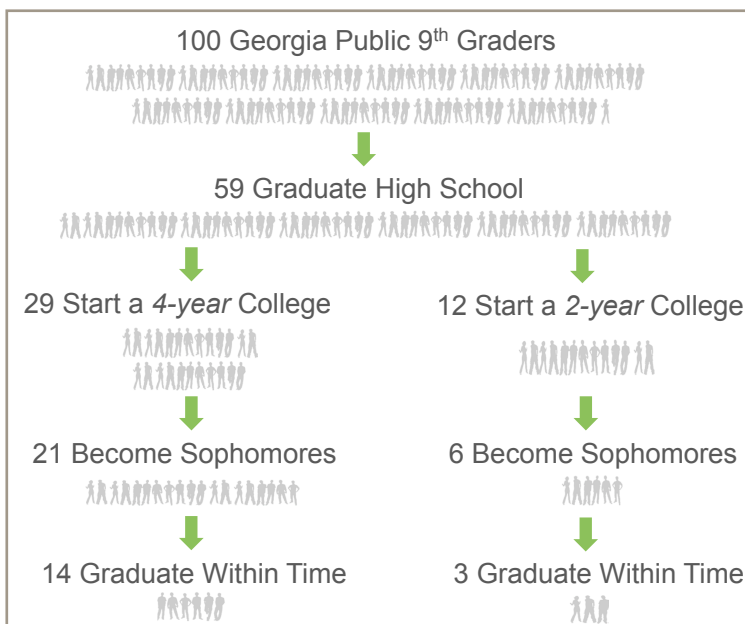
100 Georgia Public 9$^{th}$ Graders

59 Graduate High School

29 Start a *4-year* College

12 Start a *2-year* College

21 Become Sophomores

6 Become Sophomores

14 Graduate Within Time

3 Graduate Within Time